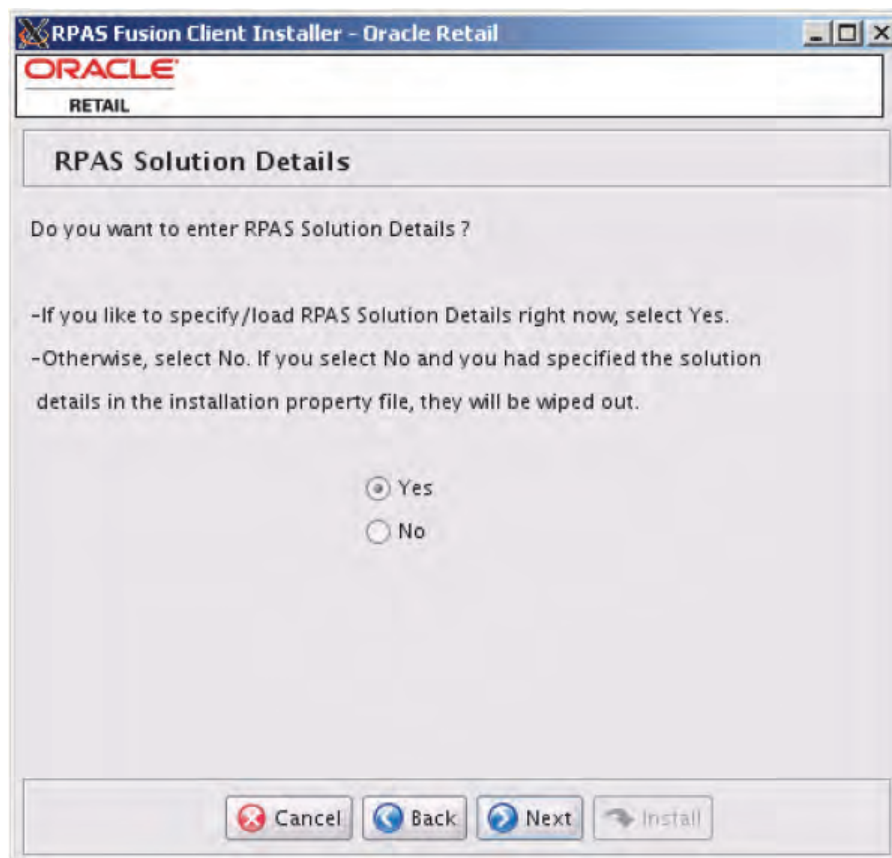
RPAS Fusion Client Installer - Oracle Retail

ORACLE
RETAIL

RPAS Solution Details

Do you want to enter RPAS Solution Details ?

-If you like to specify/load RPAS Solution Details right now, select Yes.
-Otherwise, select No. If you select No and you had specified the solution details in the installation property file, they will be wiped out.

Yes
No

Cancel Back Next Install